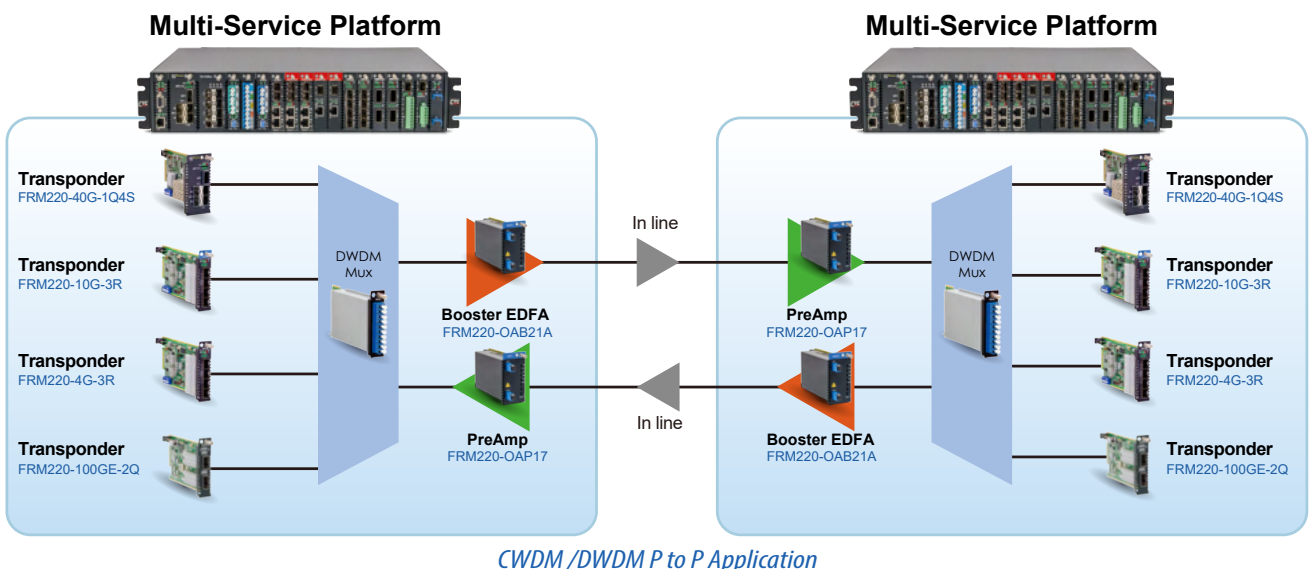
Multi-Service Platform

Multi-Service Platform

Transponder
FRM220-40G-1Q4S

Transponder
FRM220-10G-3R

Transponder
FRM220-4G-3R

Transponder
FRM220-100GE-2Q

DWDM
Mux

Booster EDFA
FRM220-OAB21A

PreAmp
FRM220-OAP17

In line

In line

PreAmp
FRM220-OAP17

Booster EDFA
FRM220-OAB21A

DWDM
Mux

Transponder
FRM220-40G-1Q4S

Transponder
FRM220-10G-3R

Transponder
FRM220-4G-3R

Transponder
FRM220-100GE-2Q

CWDM /DWDM P to P Application